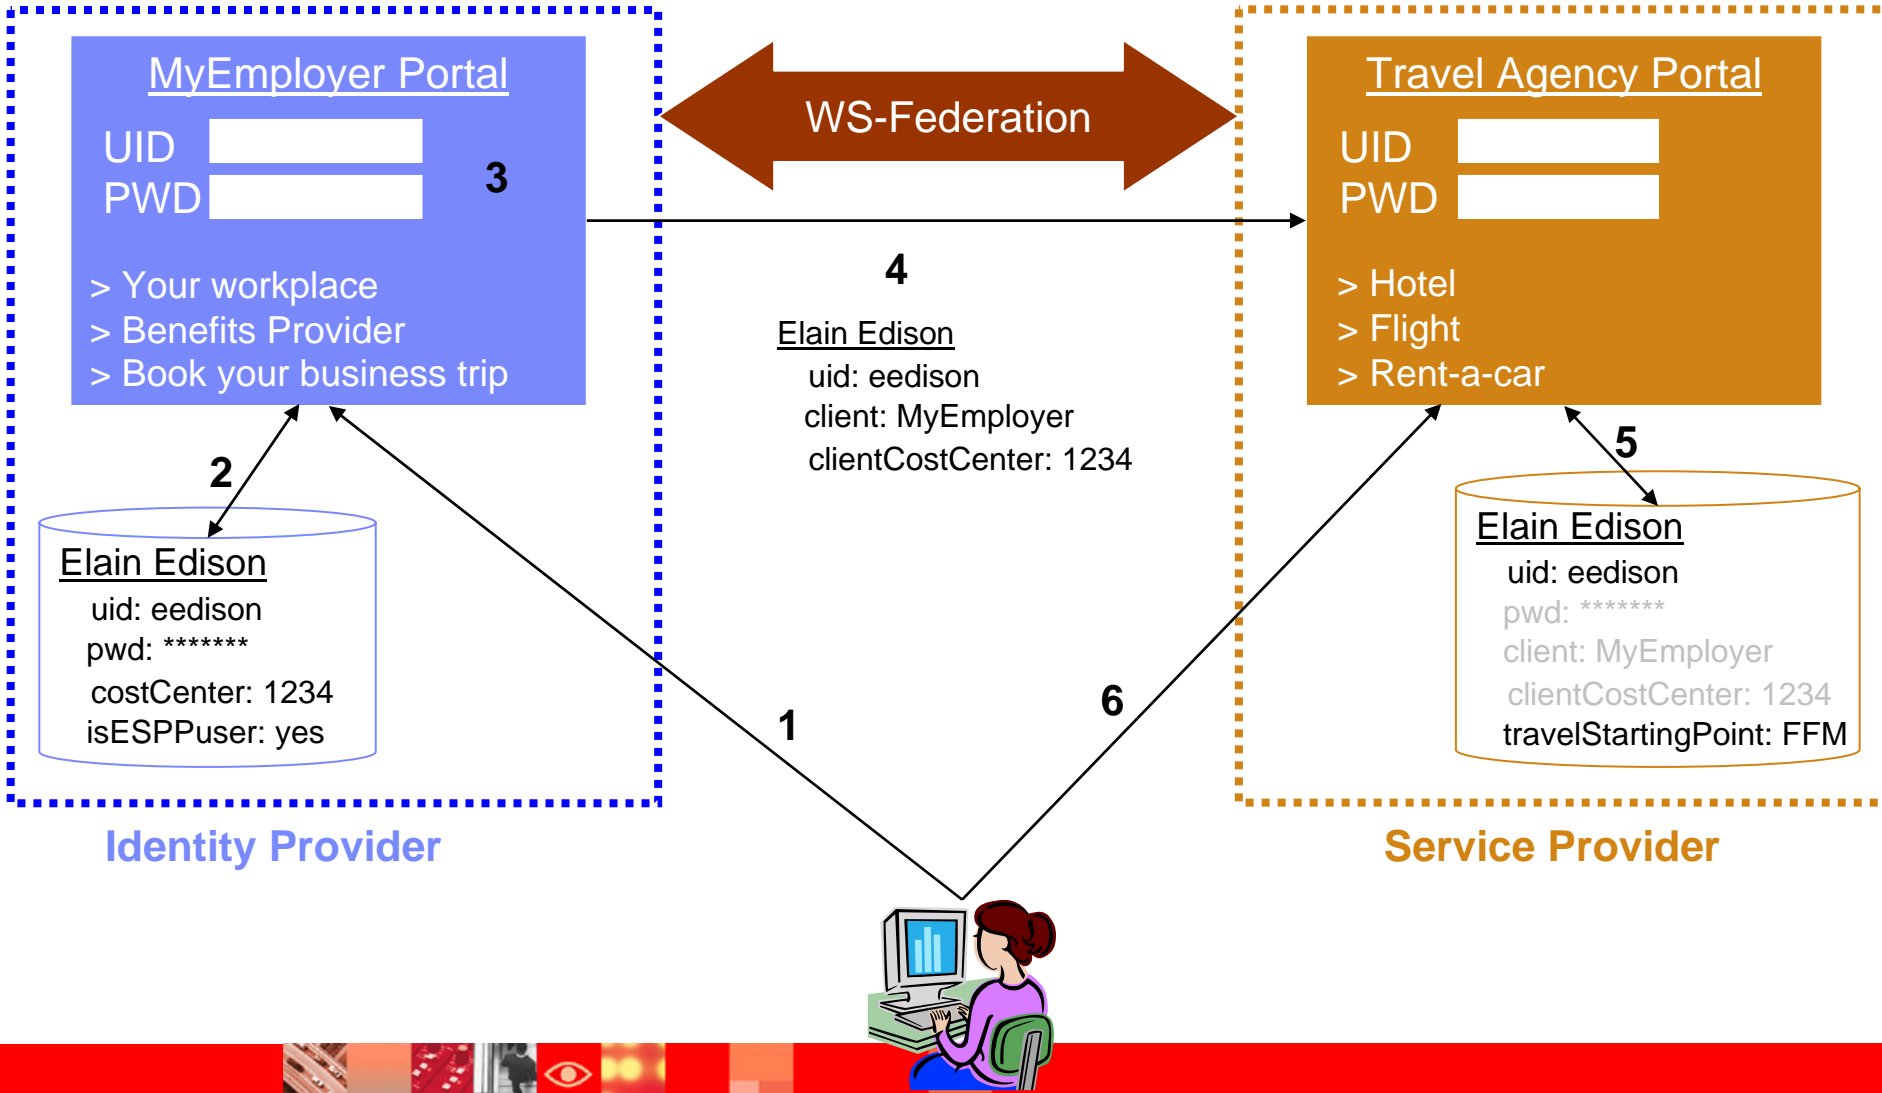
MyEmployer Portal
UID
PWD
3
> Your workplace
> Benefits Provider
> Book your business trip

WS-Federation

Travel Agency Portal
UID
PWD
> Hotel
> Flight
> Rent-a-car

4
Elain Edison
uid: eedison
client: MyEmployer
clientCostCenter: 1234

2
Elain Edison
uid: eedison
pwd: *******
costCenter: 1234
isESPPuser: yes

5
Elain Edison
uid: eedison
pwd: *******
client: MyEmployer
clientCostCenter: 1234
travelStartingPoint: FFM

1
6

Identity Provider
Service Provider